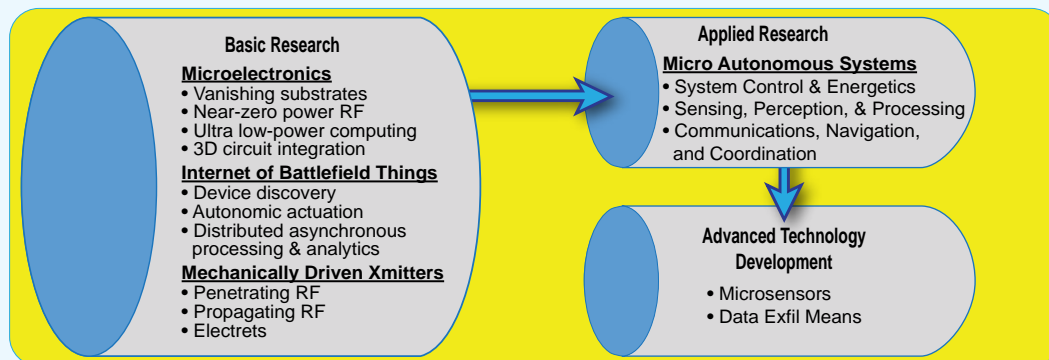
Basic Research

Microelectronics
• Vanishing substrates
• Near-zero power RF
• Ultra low-power computing
• 3D circuit integration

Internet of Battlefield Things
• Device discovery
• Autonomic actuation
• Distributed asynchronous processing & analytics

Mechanically Driven Xmitters
• Penetrating RF
• Propagating RF
• Electrets

Applied Research

Micro Autonomous Systems
• System Control & Energetics
• Sensing, Perception, & Processing
• Communications, Navigation, and Coordination

Advanced Technology Development

• Microsensors
• Data Exfil Means